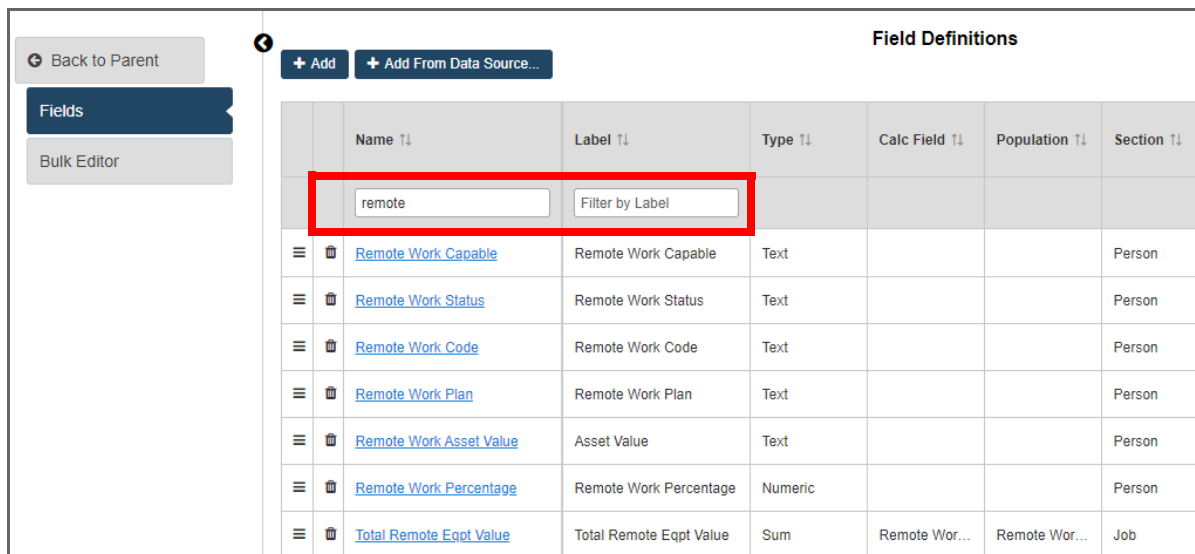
Back to Parent

Fields

Bulk Editor

Field Definitions

+ Add

+ Add From Data Source...

| | | Name ⇅ | Label ⇅ | Type ⇅ | Calc Field ⇅ | Population ⇅ | Section ⇅ |
|---|---|---|---|---|---|---|---|
| | | remote | Filter by Label | | | | |
| ≡ | 🗑 | Remote Work Capable | Remote Work Capable | Text | | | Person |
| ≡ | 🗑 | Remote Work Status | Remote Work Status | Text | | | Person |
| ≡ | 🗑 | Remote Work Code | Remote Work Code | Text | | | Person |
| ≡ | 🗑 | Remote Work Plan | Remote Work Plan | Text | | | Person |
| ≡ | 🗑 | Remote Work Asset Value | Asset Value | Text | | | Person |
| ≡ | 🗑 | Remote Work Percentage | Remote Work Percentage | Numeric | | | Person |
| ≡ | 🗑 | Total Remote Eqpt Value | Total Remote Eqpt Value | Sum | Remote Wor... | Remote Wor... | Job |